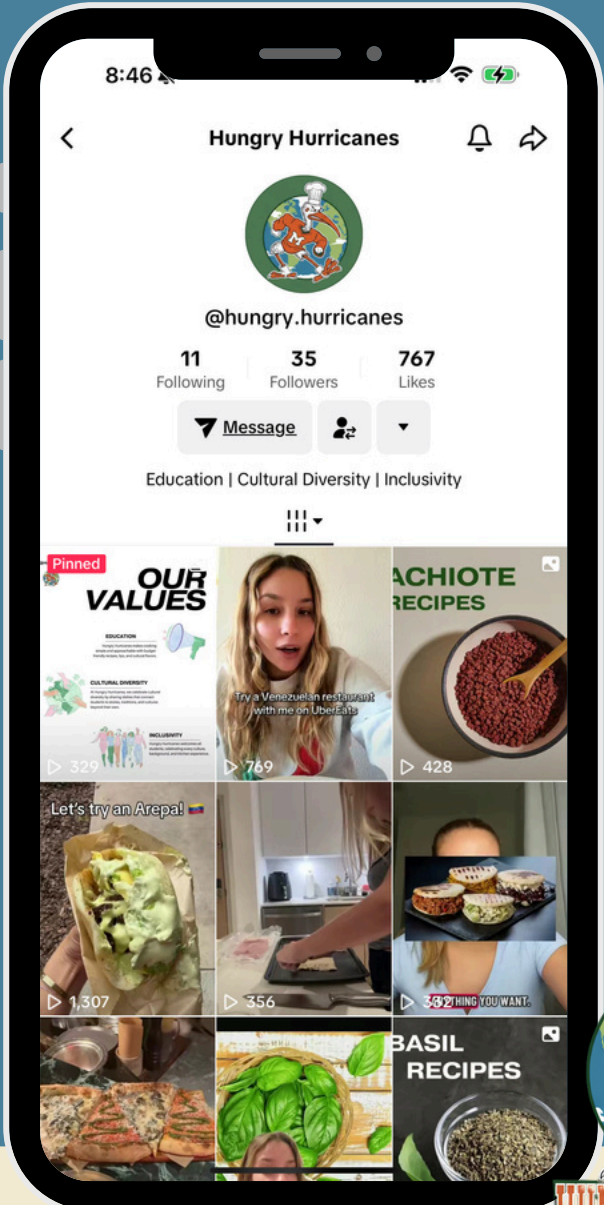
8:46

Hungry Hurricanes

@hungry.hurricanes

11
Following

35
Followers

767
Likes

Message

Education | Cultural Diversity | Inclusivity

Pinned
OUR VALUES
EDUCATION
CULTURAL DIVERSITY
INCLUSIVITY
329

Try a Venezuelan restaurant with me on UberEats
769

ACHIOTE RECIPES
428

Let's try an Arepa!
1,307

356

332 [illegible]THING YOU WANT.

BASIL RECIPES